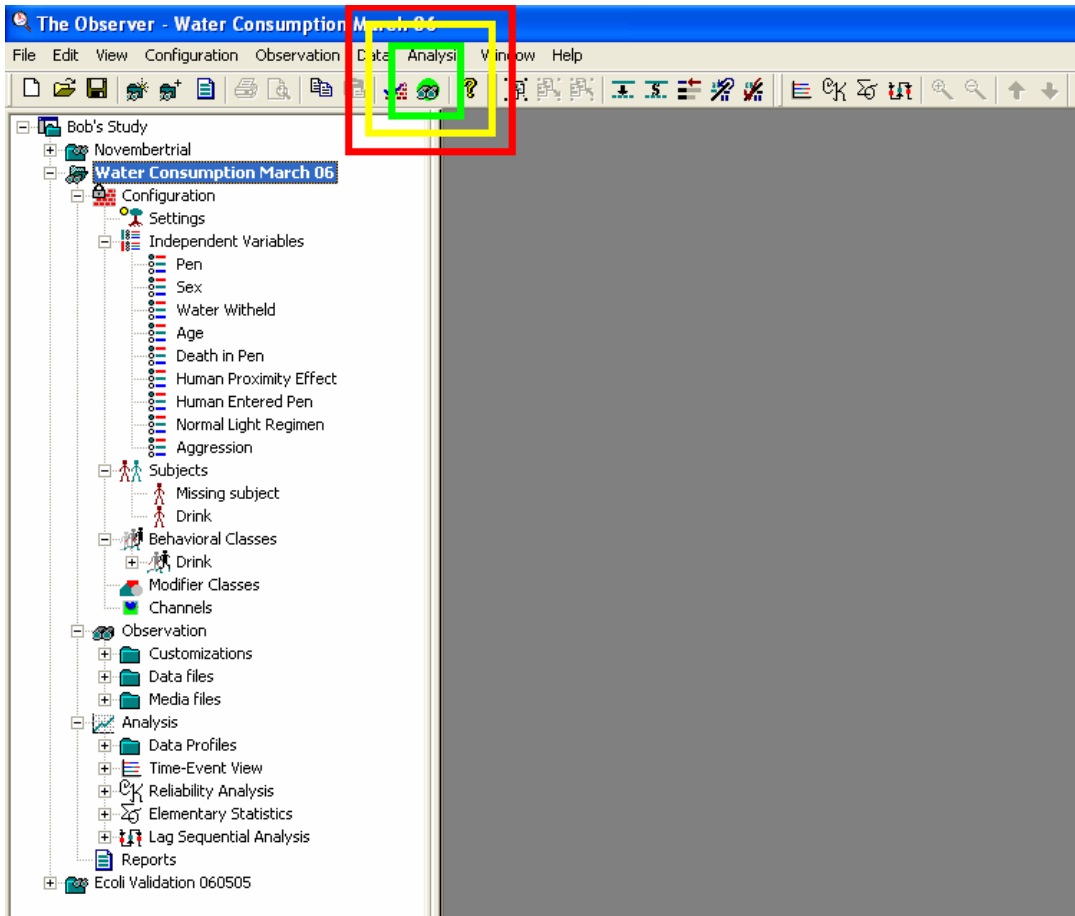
The Observer - Water Consumption M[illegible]

File Edit View Configuration Observation Data Analysis Window Help

Bob's Study
Novembertrial
Water Consumption March 06
Configuration
Settings
Independent Variables
Pen
Sex
Water Witheld
Age
Death in Pen
Human Proximity Effect
Human Entered Pen
Normal Light Regimen
Aggression
Subjects
Missing subject
Drink
Behavioral Classes
Drink
Modifier Classes
Channels
Observation
Customizations
Data files
Media files
Analysis
Data Profiles
Time-Event View
Reliability Analysis
Elementary Statistics
Lag Sequential Analysis
Reports
Ecoli Validation 060505